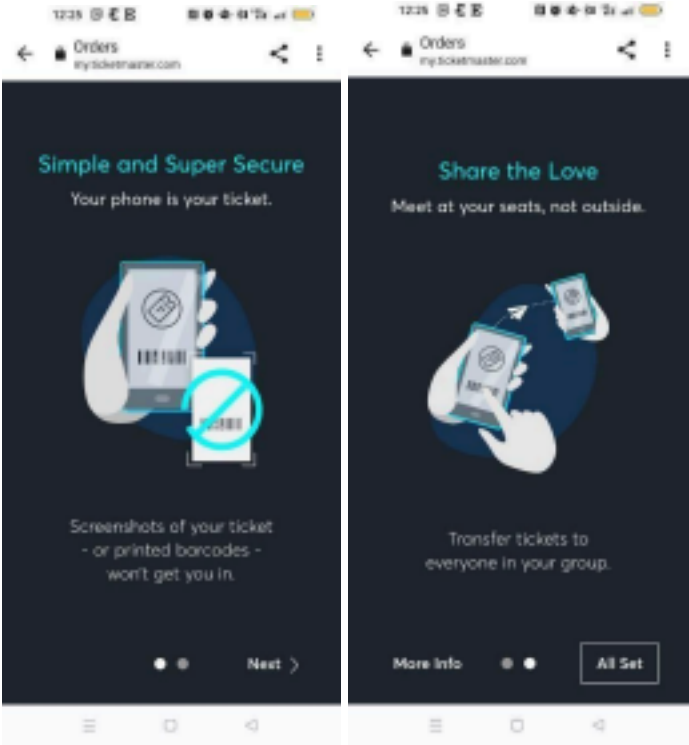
12:25

Orders
my.ticketmaster.com

Simple and Super Secure
Your phone is your ticket.

Screenshots of your ticket - or printed barcodes - won't get you in.

Next >

12:25

Orders
my.ticketmaster.com

Share the Love
Meet at your seats, not outside.

Transfer tickets to everyone in your group.

More Info

All Set